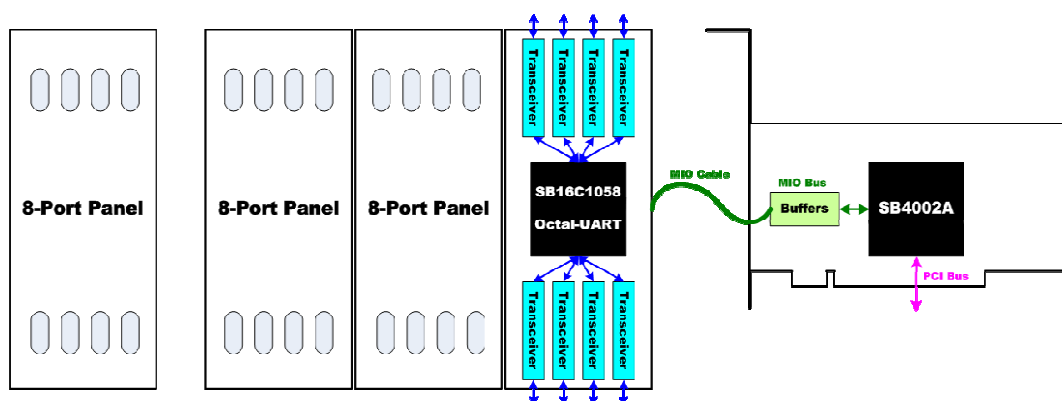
8-Port Panel

8-Port Panel

8-Port Panel

Transceiver

Transceiver

Transceiver

Transceiver

SB16C1058

Octal-UART

Transceiver

Transceiver

Transceiver

Transceiver

MIO Cable

MIO Bus

Buffers

SB4002A

PCI Bus